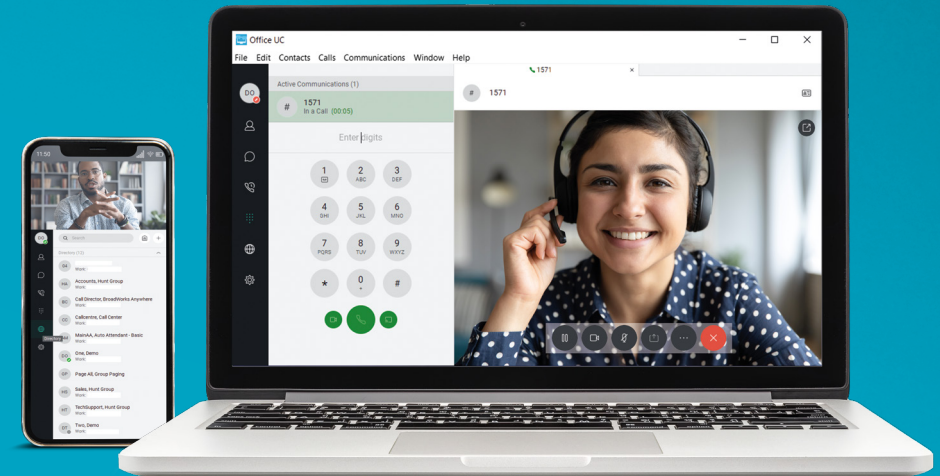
Office UC

File Edit Contacts Calls Communications Window Help

Active Communications (1)

DO

1571
In a Call (00:05)

1571

1571

Enter digits

1
2 ABC
3 DEF
4 GHI
5 JKL
6 MNO
7 PQRS
8 TUV
9 WXYZ
*
0 +
#

11:50

Search

Directory (13)

Work

Accounts, Hunt Group
Work

Call Director, BroadWorks Anywhere
Work

Callcentre, Call Center
Work

MainAA, Auto Attendant - Basic
Work

One, Demo
Work

Page All, Group Paging

Sales, Hunt Group
Work

TechSupport, Hunt Group
Work

Two, Demo
Work